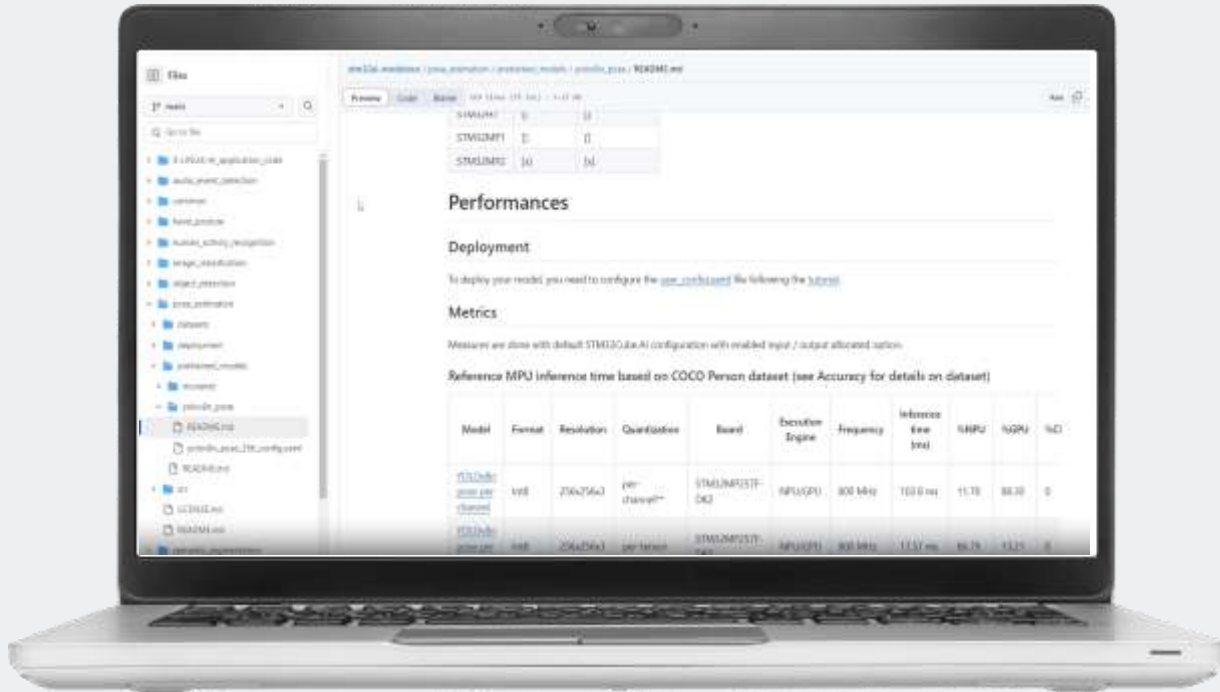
Files

main

Go to file

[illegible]
audio_event_detection
common
hand_posture
human_activity_recognition
image_classification
object_detection
pose_estimation
datasets
deployment
pretrained_models
movenet
yolov8n_pose
README.md
yolov8n_pose_256_config.yaml
README.md
src
LICENSE.md
README.md
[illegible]

stm32ai-modelzoo / pose_estimation / pretrained_models / yolov8n_pose / README.md

Preview Code Blame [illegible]

Raw

| STM32H7 | [] | [] |
|---|---|---|
| STM32MP1 | [] | [] |
| STM32MP2 | [x] | [x] |

Performances

Deployment

To deploy your model, you need to configure the user_config.yaml file following the tutorial.

Metrics

Measures are done with default STM32Cube.AI configuration with enabled input / output allocated option.

Reference MPU inference time based on COCO Person dataset (see Accuracy for details on dataset)

| Model | Format | Resolution | Quantization | Board | Execution Engine | Frequency | Inference time (ms) | %NPU | %GPU | %CI |
|---|---|---|---|---|---|---|---|---|---|---|
| YOLOv8n pose per channel | Int8 | 256x256x3 | per-channel** | STM32MP257F-DK2 | NPU/GPU | 800 MHz | 103.0 ms | 11.70 | 88.30 | 0 |
| YOLOv8n pose per | Int8 | 256x256x3 | per-tensor | STM32MP257F-DK2 | NPU/GPU | 800 MHz | 17.57 ms | 86.79 | 13.21 | 0 |